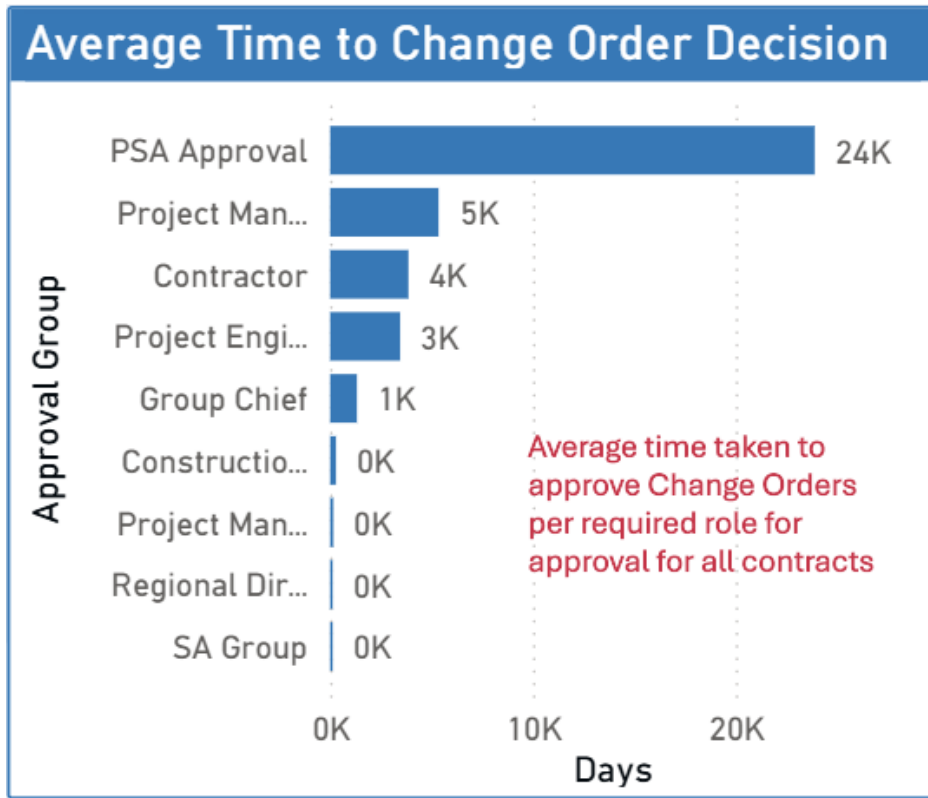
Average Time to Change Order Decision

Approval Group

| Approval Group | Days |
|---|---|
| PSA Approval | 24K |
| Project Man... | 5K |
| Contractor | 4K |
| Project Engi... | 3K |
| Group Chief | 1K |
| Constructio... | 0K |
| Project Man... | 0K |
| Regional Dir... | 0K |
| SA Group | 0K |

Average time taken to approve Change Orders per required role for approval for all contracts

0K 10K 20K

Days